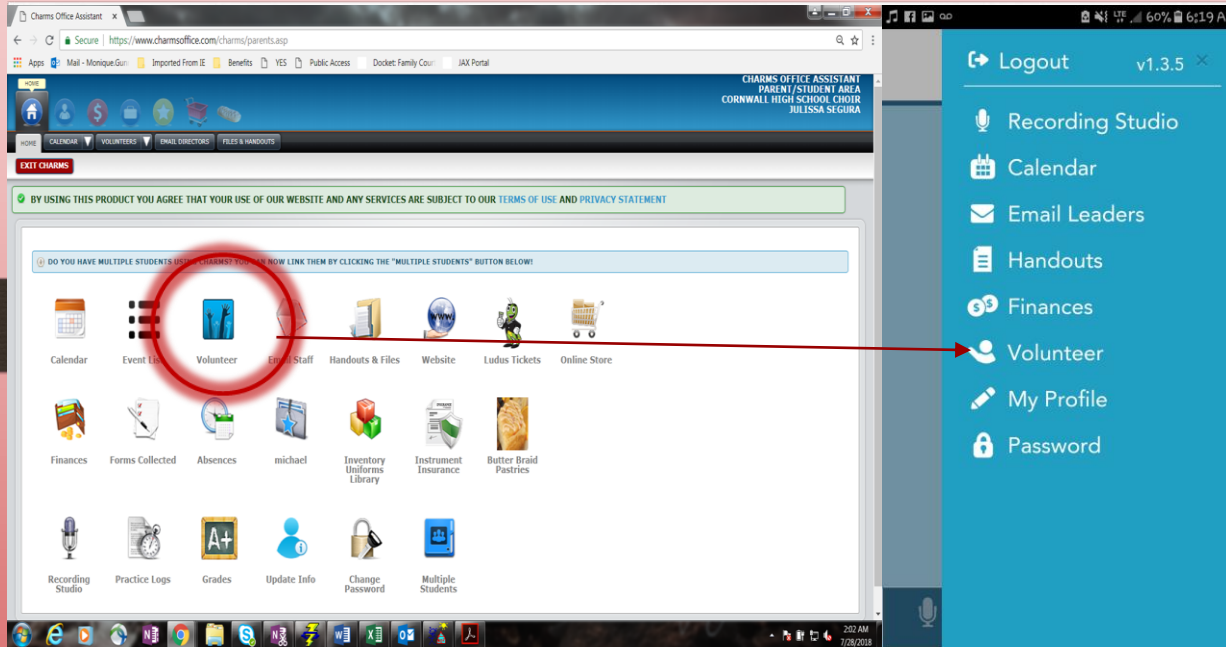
Charms Office Assistant ×

Secure | https://www.charmsoffice.com/charms/parents.asp

Apps Mail - Monique.Gun Imported From IE Benefits YES Public Access Docket: Family Cour JAX Portal

HOME

CHARMS OFFICE ASSISTANT
PARENT/STUDENT AREA
CORNWALL HIGH SCHOOL CHOIR
JULISSA SEGURA

HOME CALENDAR VOLUNTEERS EMAIL DIRECTORS FILES & HANDOUTS

EXIT CHARMS

BY USING THIS PRODUCT YOU AGREE THAT YOUR USE OF OUR WEBSITE AND ANY SERVICES ARE SUBJECT TO OUR TERMS OF USE AND PRIVACY STATEMENT

DO YOU HAVE MULTIPLE STUDENTS USING CHARMS? YOU CAN NOW LINK THEM BY CLICKING THE "MULTIPLE STUDENTS" BUTTON BELOW!

Calendar
Event List
Volunteer
Email Staff
Handouts & Files
Website
Ludus Tickets
Online Store

Finances
Forms Collected
Absences
michael
Inventory Uniforms Library
Instrument Insurance
Butter Braid Pastries

Recording Studio
Practice Logs
Grades
Update Info
Change Password
Multiple Students

2:02 AM
7/28/2018

60% 6:19 A

Logout
v1.3.5 ×

Recording Studio
Calendar
Email Leaders
Handouts
Finances
Volunteer
My Profile
Password